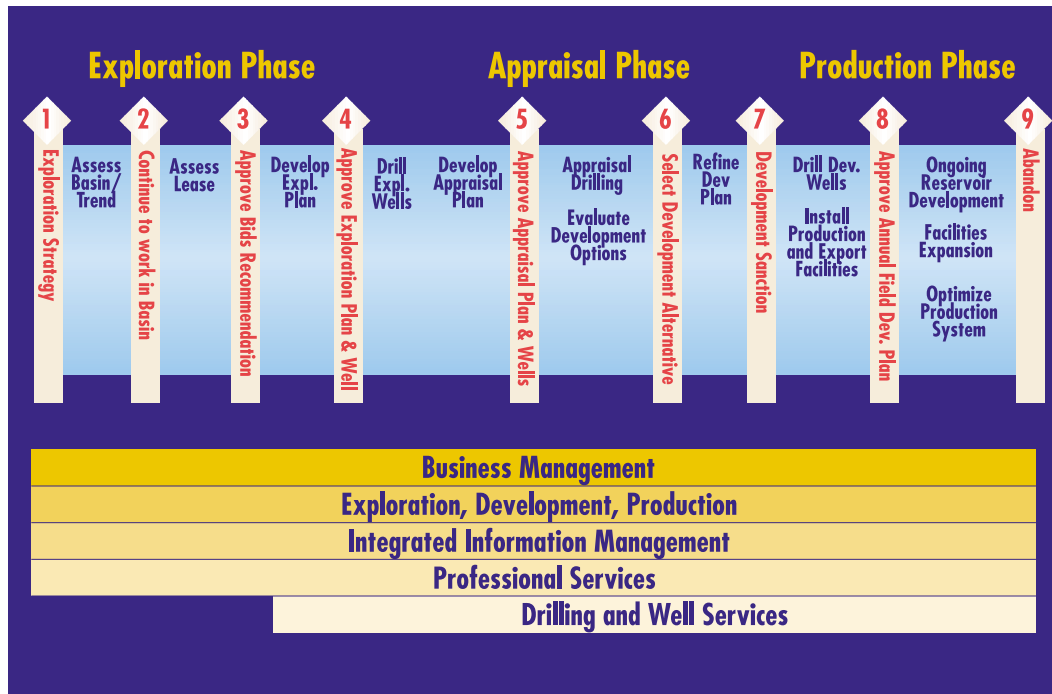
Exploration Phase

Appraisal Phase

Production Phase

1
Exploration Strategy

Assess Basin/ Trend

2
Continue to work in Basin

Assess Lease

3
Approve Bids Recommendation

Develop Expl. Plan

4
Approve Exploration Plan & Well

Drill Expl. Wells

Develop Appraisal Plan

5
Approve Appraisal Plan & Wells

Appraisal Drilling

Evaluate Development Options

6
Select Development Alternative

Refine Dev Plan

7
Development Sanction

Drill Dev. Wells

Install Production and Export Facilities

8
Approve Annual Field Dev. Plan

Ongoing Reservoir Development

Facilities Expansion

Optimize Production System

9
Abandon

Business Management
Exploration, Development, Production
Integrated Information Management
Professional Services
Drilling and Well Services